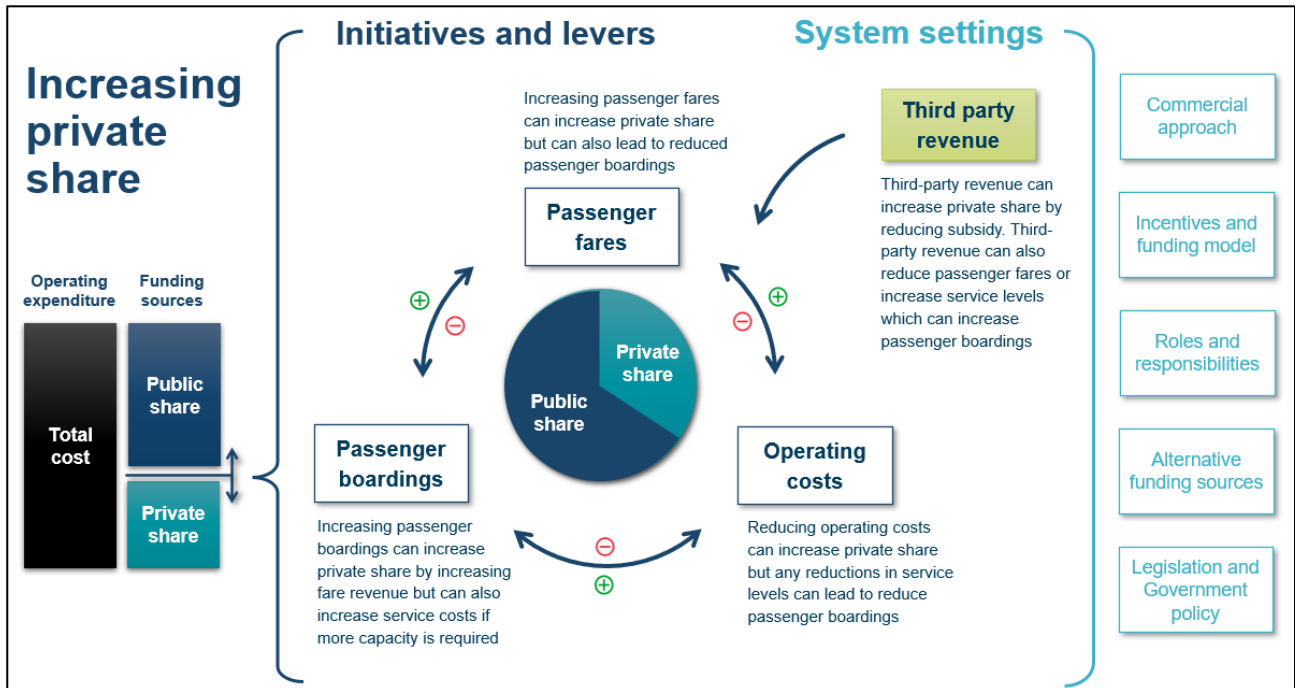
Increasing private share

Operating expenditure

Funding sources

Total cost

Public share

Private share

Initiatives and levers

System settings

Increasing passenger fares can increase private share but can also lead to reduced passenger boardings

Passenger fares

Third party revenue

Third-party revenue can increase private share by reducing subsidy. Third-party revenue can also reduce passenger fares or increase service levels which can increase passenger boardings

⊕ ⊖

⊖ ⊕

Private share

Public share

Passenger boardings

Operating costs

Increasing passenger boardings can increase private share by increasing fare revenue but can also increase service costs if more capacity is required

⊖

⊕

Reducing operating costs can increase private share but any reductions in service levels can lead to reduce passenger boardings

Commercial approach

Incentives and funding model

Roles and responsibilities

Alternative funding sources

Legislation and Government policy